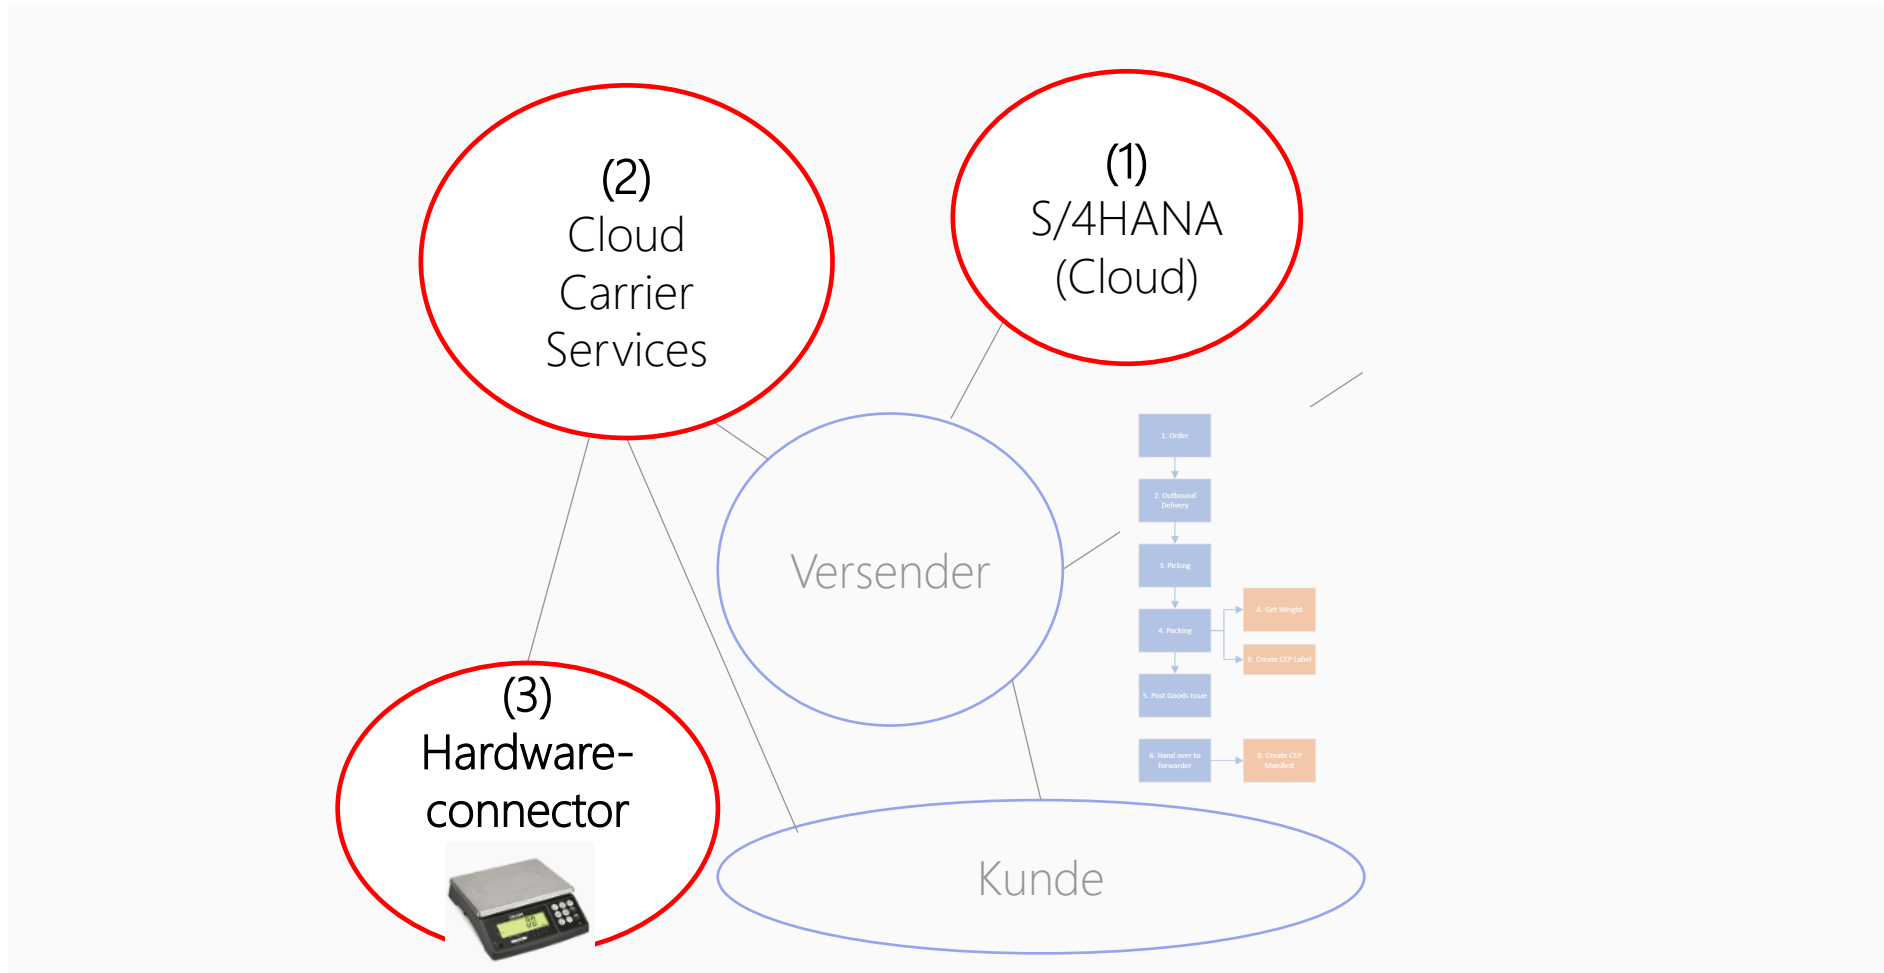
(2)
Cloud
Carrier
Services

(1)
S/4HANA
(Cloud)

Versender

1. Order

2. Outbound Delivery

3. Picking

4. Packing

A. Get Weight

B. Create CEP Label

5. Post Goods Issue

6. Hand over to forwarder

B. Create CEP Manifest

(3)
Hardware-
connector

Kunde